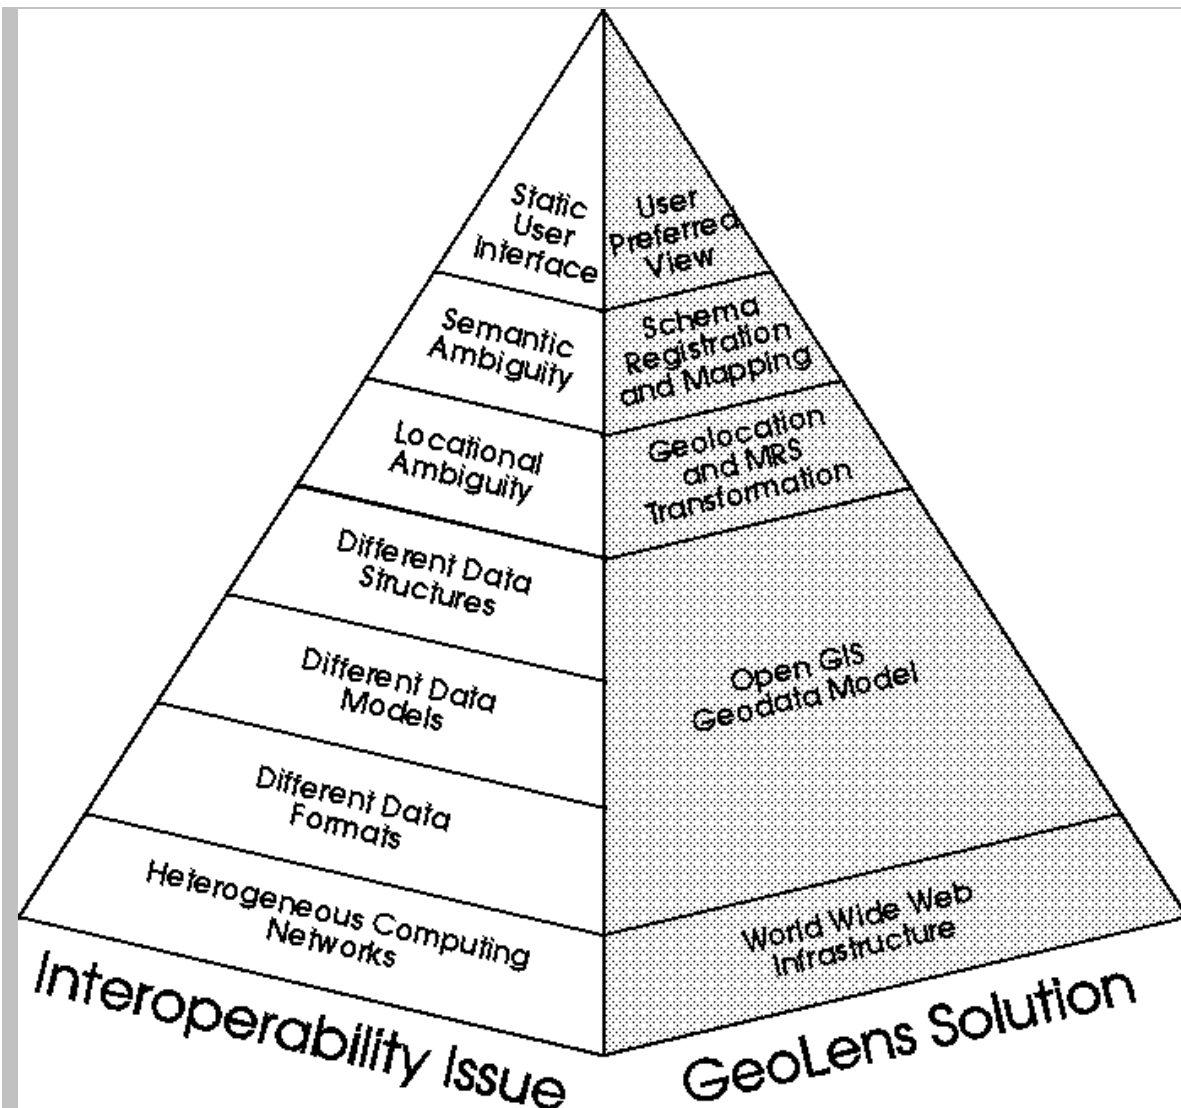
Static User Interface

User Preferred View

Semantic Ambiguity

Schema Registration and Mapping

Locational Ambiguity

Geolocation and MRS Transformation

Different Data Structures

Different Data Models

Open GIS Geodata Model

Different Data Formats

Heterogeneous Computing Networks

World Wide Web Infrastructure

Interoperability Issue

GeoLens Solution